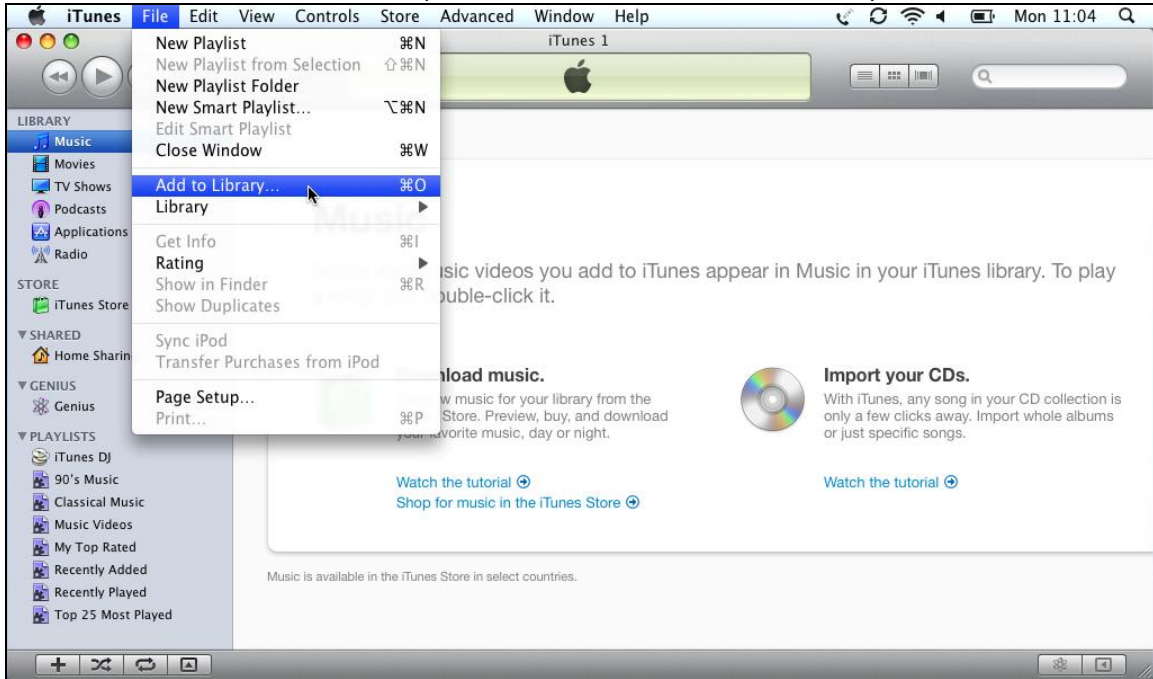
iTunes File Edit View Controls Store Advanced Window Help Mon 11:04

iTunes 1

LIBRARY
Music
Movies
TV Shows
Podcasts
Applications
Radio

STORE
iTunes Store

▼SHARED
Home Sharin

▼GENIUS
Genius

▼PLAYLISTS
iTunes DJ
90's Music
Classical Music
Music Videos
My Top Rated
Recently Added
Recently Played
Top 25 Most Played

New Playlist ⌘N
New Playlist from Selection ⇧⌘N
New Playlist Folder
New Smart Playlist... ⌥⌘N
Edit Smart Playlist
Close Window ⌘W
Add to Library... ⌘O
Library ▶
Get Info ⌘I
Rating ▶
Show in Finder ⌘R
Show Duplicates
Sync iPod
Transfer Purchases from iPod
Page Setup...
Print... ⌘P

Music

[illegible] sic videos you add to iTunes appear in Music in your iTunes library. To play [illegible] uble-click it.

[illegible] nload music.
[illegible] w music for your library from the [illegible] Store. Preview, buy, and download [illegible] avorite music, day or night.

Watch the tutorial ⊕
Shop for music in the iTunes Store ⊕

Import your CDs.
With iTunes, any song in your CD collection is only a few clicks away. Import whole albums or just specific songs.

Watch the tutorial ⊕

Music is available in the iTunes Store in select countries.